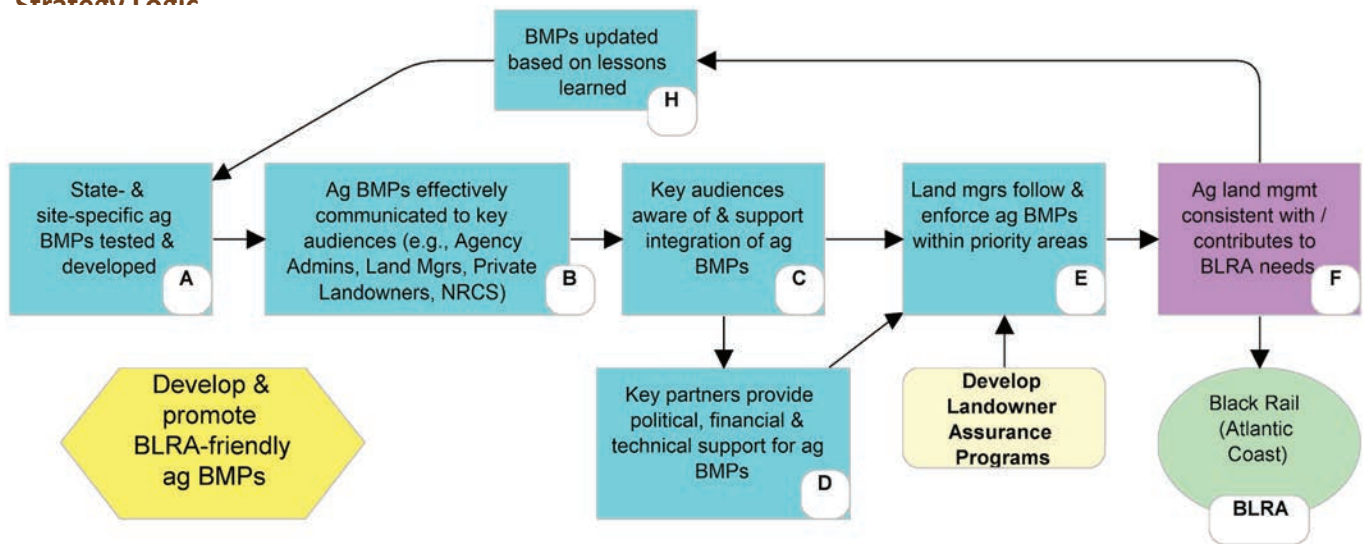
Strategy Logic

BMPs updated based on lessons learned
H

State- & site-specific ag BMPs tested & developed
A

Ag BMPs effectively communicated to key audiences (e.g., Agency Admins, Land Mgrs, Private Landowners, NRCS)
B

Key audiences aware of & support integration of ag BMPs
C

Land mgrs follow & enforce ag BMPs within priority areas
E

Ag land mgmt consistent with / contributes to BLRA needs
F

Develop & promote BLRA-friendly ag BMPs

Key partners provide political, financial & technical support for ag BMPs
D

Develop Landowner Assurance Programs

Black Rail (Atlantic Coast)
BLRA